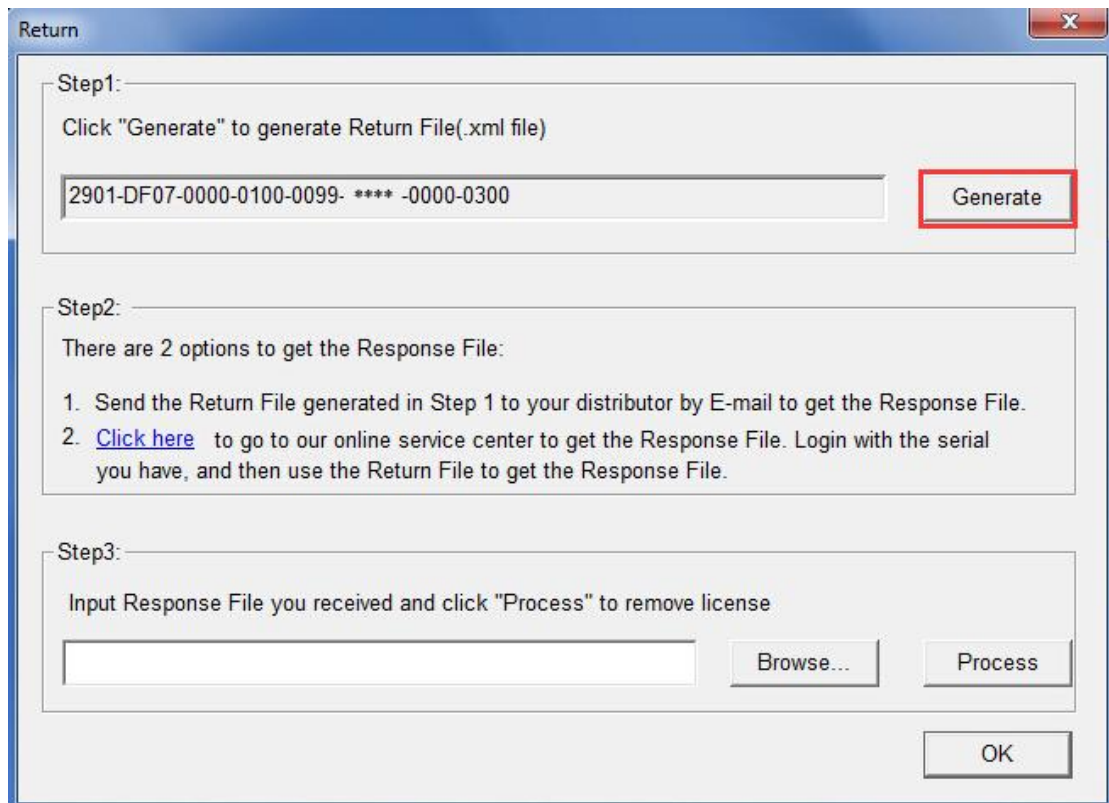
Return

Step1:

Click "Generate" to generate Return File(.xml file)

2901-DF07-0000-0100-0099- **** -0000-0300

Generate

Step2:

There are 2 options to get the Response File:

1. Send the Return File generated in Step 1 to your distributor by E-mail to get the Response File.

2. Click here to go to our online service center to get the Response File. Login with the serial you have, and then use the Return File to get the Response File.

Step3:

Input Response File you received and click "Process" to remove license

Browse...

Process

OK